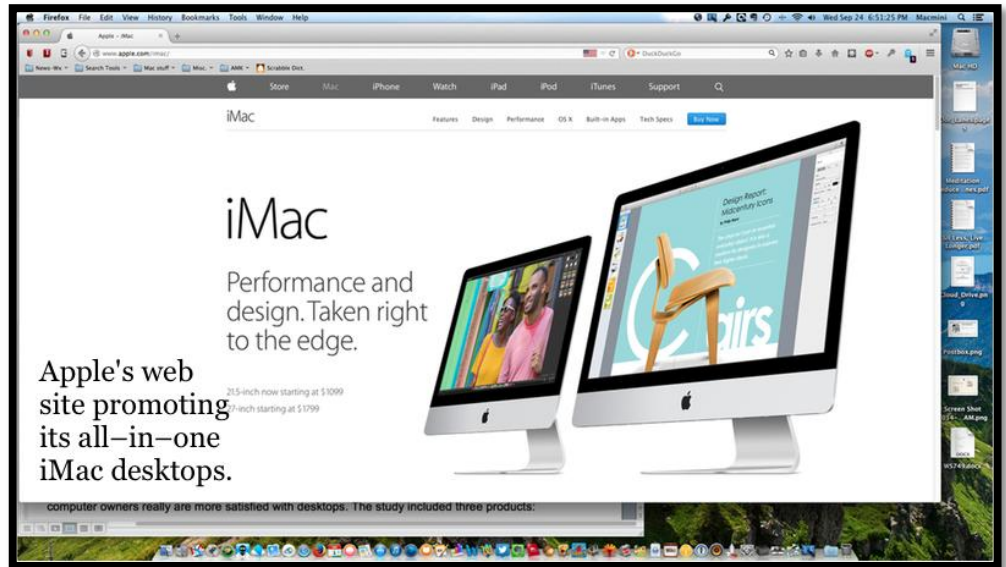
Firefox File Edit View History Bookmarks Tools Window Help

Wed Sep 24 6:51:25 PM Macmini

Apple - iMac

www.apple.com/imac/

DuckDuckGo

News-We Search Tools Mac stuff Misc. AMK Scrabble Dict.

Store Mac iPhone Watch iPad iPod iTunes Support

iMac

Features Design Performance OS X Built-in Apps Tech Specs Buy Now

iMac

Performance and design. Taken right to the edge.

21.5-inch now starting at $1099
27-inch starting at $1799

Design Report: Midcentury Icons

Chairs

Apple's web site promoting its all–in–one iMac desktops.

computer owners really are more satisfied with desktops. The study included three products:

Mac HD

Meditation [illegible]nes.pdf

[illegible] Less, Live Longer.pdf

Cloud_Drive.pn g

Postbox.png

Screen Shot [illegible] AM.png

WS74.docx